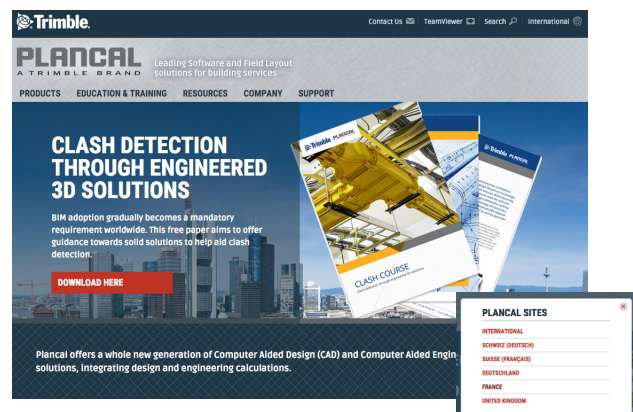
Trimble.

Contact Us | TeamViewer | Search | International

PLANCAL
A TRIMBLE BRAND

Leading Software and Field Layout solutions for building services

PRODUCTS EDUCATION & TRAINING RESOURCES COMPANY SUPPORT

CLASH DETECTION THROUGH ENGINEERED 3D SOLUTIONS

BIM adoption gradually becomes a mandatory requirement worldwide. This free paper aims to offer guidance towards solid solutions to help aid clash detection.

DOWNLOAD HERE

Trimble PLANCAL

CLASH COURSE

Trimble PLANCAL

Plancal offers a whole new generation of Computer Aided Design (CAD) and Computer Aided Engin solutions, integrating design and engineering calculations.

PLANCAL SITES

INTERNATIONAL
SCHWEIZ (DEUTSCH)
SUISSE (FRANÇAIS)
DEUTSCHLAND
FRANCE
UNITED KINGDOM